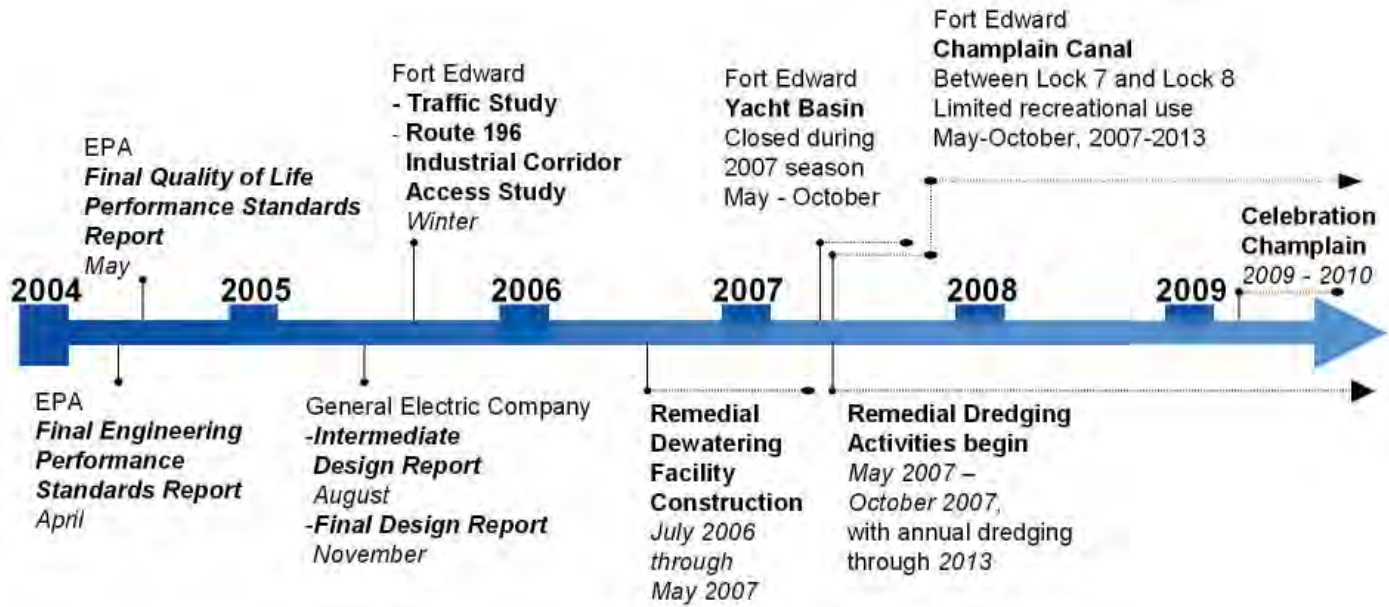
EPA
**Final Quality of Life Performance Standards Report**
May

Fort Edward
**- Traffic Study**
**- Route 196 Industrial Corridor Access Study**
Winter

Fort Edward
**Yacht Basin**
Closed during 2007 season
May - October

Fort Edward
**Champlain Canal**
Between Lock 7 and Lock 8
Limited recreational use
May-October, 2007-2013

**Celebration Champlain**
2009 - 2010

2004 2005 2006 2007 2008 2009

EPA
**Final Engineering Performance Standards Report**
April

General Electric Company
**-Intermediate Design Report**
August
**-Final Design Report**
November

**Remedial Dewatering Facility Construction**
July 2006 through May 2007

**Remedial Dredging Activities begin**
May 2007 – October 2007,
with annual dredging through 2013